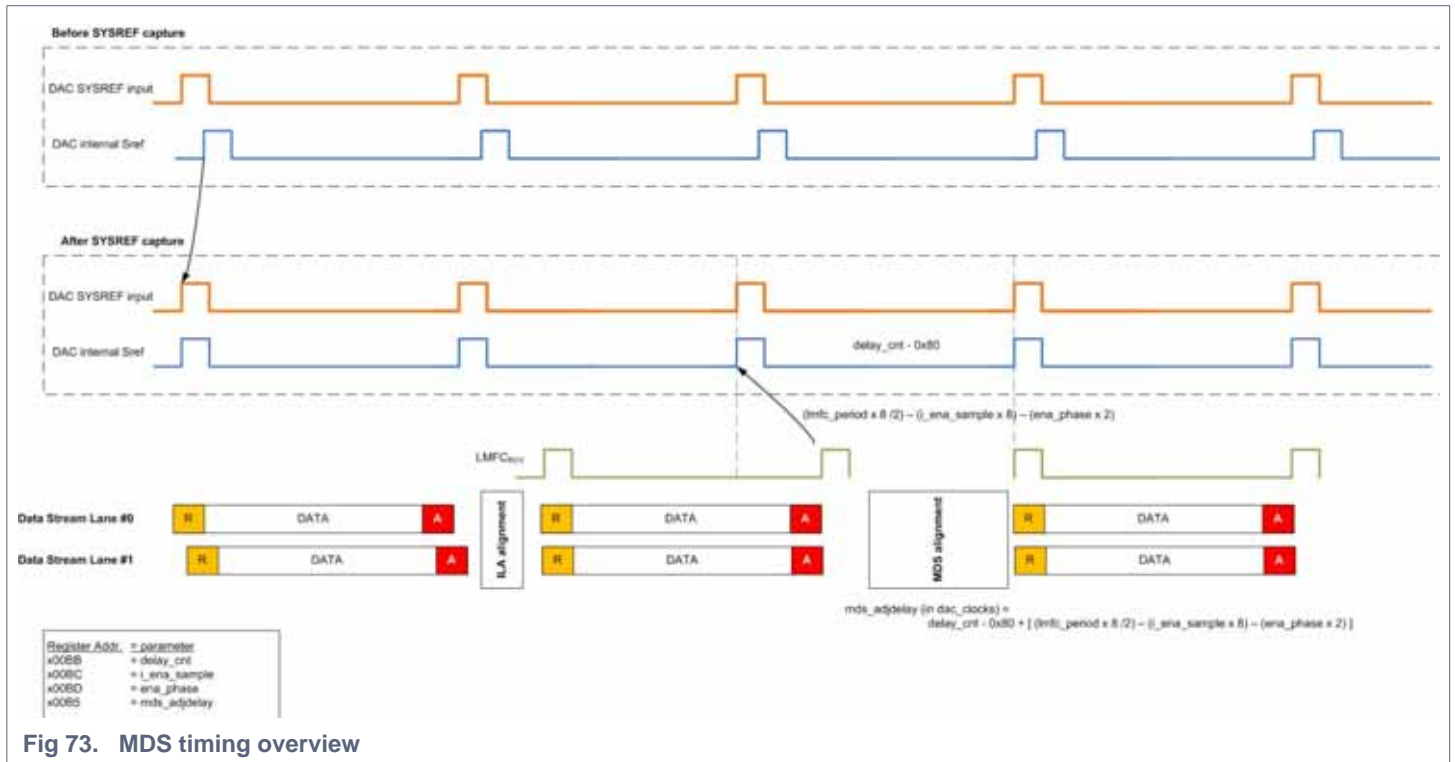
Before SYSREF capture

DAC SYSREF input

DAC internal Sref

After SYSREF capture

DAC SYSREF input

DAC internal Sref

delay_cnt - 0x80

(lmfc_period x 8 /2) – (i_ena_sample x 8) – (ena_phase x 2)

LMFC$_{RX}$

Data Stream Lane #0

R

DATA

A

ILA alignment

R

DATA

A

MDS alignment

R

DATA

A

Data Stream Lane #1

R

DATA

A

R

DATA

A

R

DATA

A

mds_adjdelay (in dac_clocks) =
delay_cnt - 0x80 + [ (lmfc_period x 8 /2) – (i_ena_sample x 8) – (ena_phase x 2) ]

| Register Addr. | = parameter |
|---|---|
| x00BB | = delay_cnt |
| x00BC | = i_ena_sample |
| x00BD | = ena_phase |
| x00B5 | = mds_adjdelay |

Fig 73. MDS timing overview